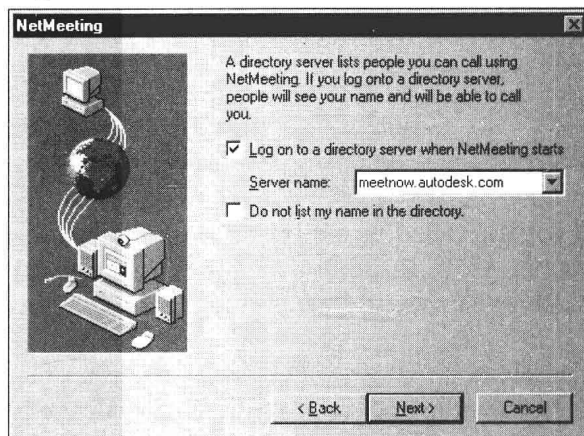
NetMeeting

A directory server lists people you can call using NetMeeting. If you log onto a directory server, people will see your name and will be able to call you.

☑ Log on to a directory server when NetMeeting starts

Server name: meetnow.autodesk.com

☐ Do not list my name in the directory.

< Back | Next > | Cancel